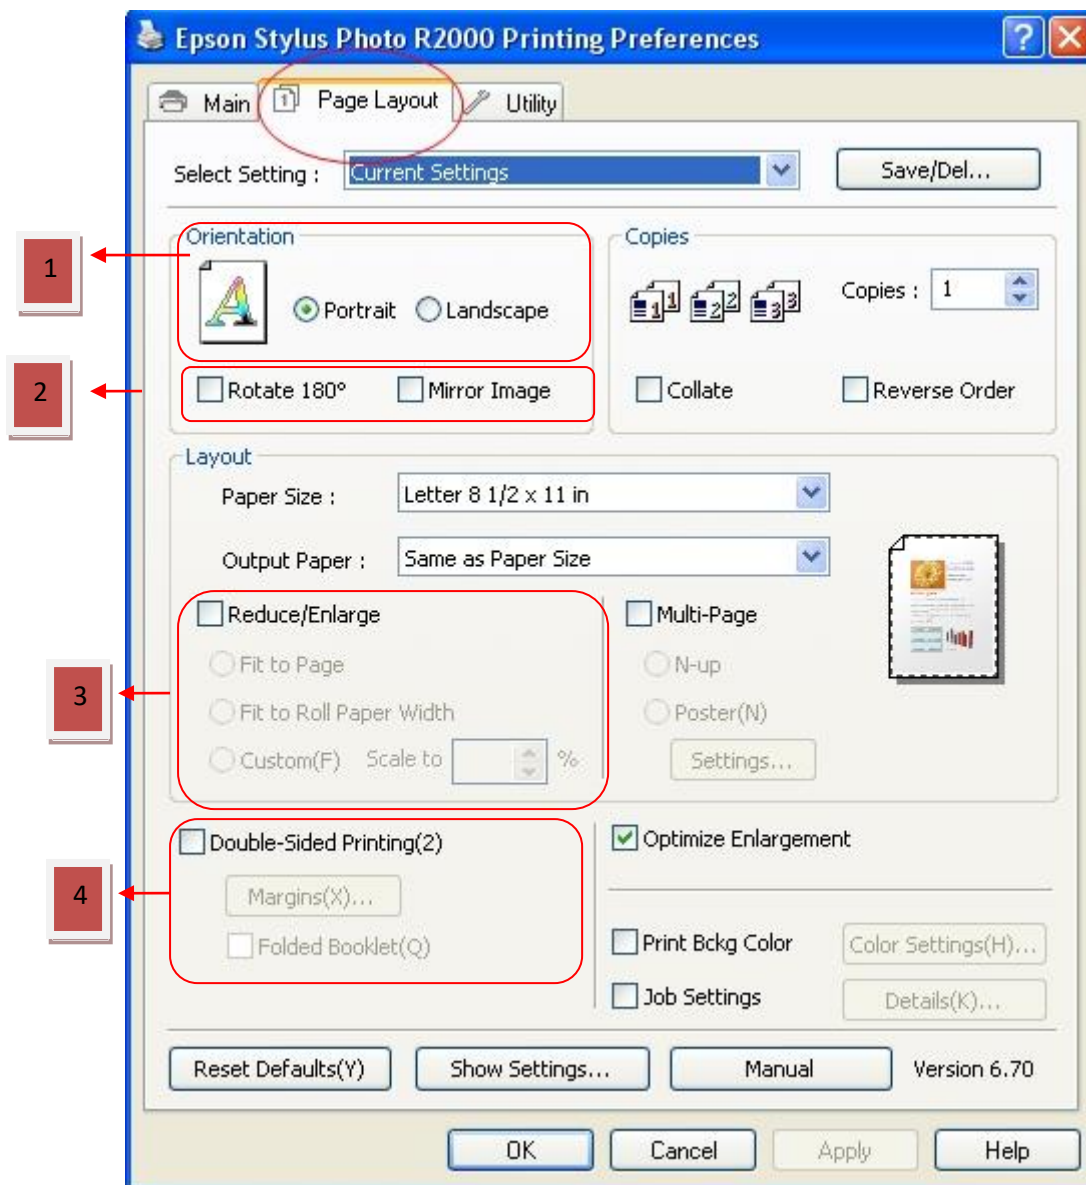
Epson Stylus Photo R2000 Printing Preferences

Main | Page Layout | Utility

Select Setting : Current Settings | Save/Del...

1

Orientation
Portrait Landscape

Copies
Copies : 1

2

Rotate 180° Mirror Image

Collate Reverse Order

Layout
Paper Size : Letter 8 1/2 x 11 in
Output Paper : Same as Paper Size

3

Reduce/Enlarge
Fit to Page
Fit to Roll Paper Width
Custom(F) Scale to %

Multi-Page
N-up
Poster(N)
Settings...

4

Double-Sided Printing(2)
Margins(X)...
Folded Booklet(Q)

Optimize Enlargement

Print Bckg Color | Color Settings(H)...
Job Settings | Details(K)...

Reset Defaults(Y) | Show Settings... | Manual | Version 6.70

OK | Cancel | Apply | Help